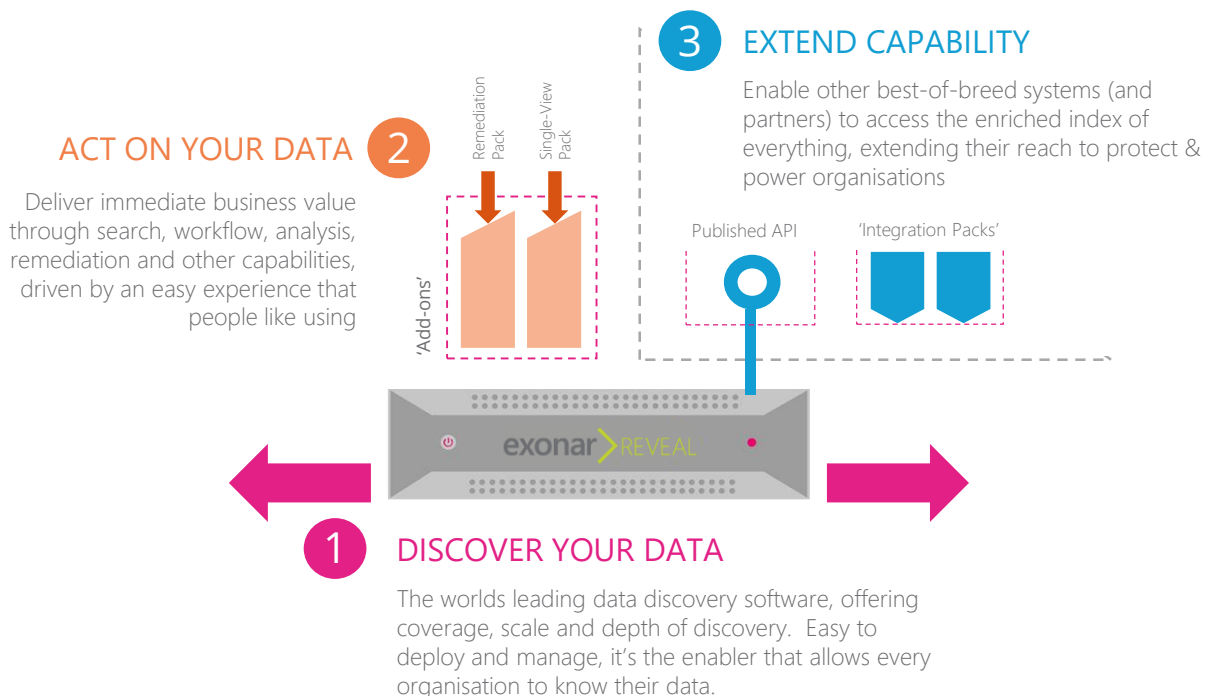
3 EXTEND CAPABILITY

Enable other best-of-breed systems (and partners) to access the enriched index of everything, extending their reach to protect & power organisations

ACT ON YOUR DATA 2

Deliver immediate business value through search, workflow, analysis, remediation and other capabilities, driven by an easy experience that people like using

Remediation Pack

Single-View Pack

'Add-ons'

Published API

'Integration Packs'

exonar REVEAL

1 DISCOVER YOUR DATA

The worlds leading data discovery software, offering coverage, scale and depth of discovery. Easy to deploy and manage, it's the enabler that allows every organisation to know their data.